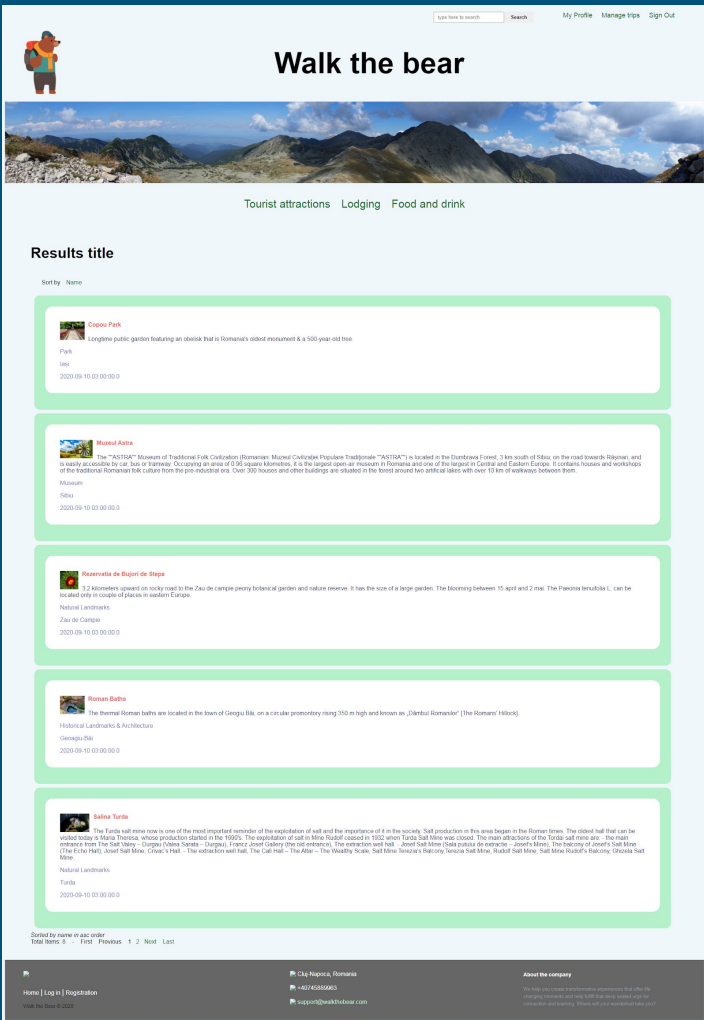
type here to search Search My Profile Manage trips Sign Out

Walk the bear

Tourist attractions Lodging Food and drink

Results title

Sort by Name

Copou Park

Longtime public garden featuring an obelisk that is Romania's oldest monument & a 500-year-old tree.

Park

Iasi

2020-09-10 03:00:00.0

Muzeul Astra

The ""ASTRA"" Museum of Traditional Folk Civilization (Romanian: Muzeul Civilizației Populare Tradiționale ""ASTRA"") is located in the Dumbrava Forest, 3 km south of Sibiu, on the road towards Rășinari, and is easily accessible by car, bus or tramway. Occupying an area of 0.96 square kilometres, it is the largest open-air museum in Romania and one of the largest in Central and Eastern Europe. It contains houses and workshops of the traditional Romanian folk culture from the pre-industrial era. Over 300 houses and other buildings are situated in the forest around two artificial lakes with over 10 km of walkways between them.

Museum

Sibiu

2020-09-10 03:00:00.0

Rezervatia de Bujori de Stepa

1.2 kilometers upward on rocky road to the Zau de campie peony botanical garden and nature reserve. It has the size of a large garden. The blooming between 15 april and 2 mai. The Paeonia tenuifolia L. can be located only in couple of places in eastern Europe.

Natural Landmarks

Zau de Campie

2020-09-10 03:00:00.0

Roman Baths

The thermal Roman baths are located in the town of Geoagiu Băi, on a circular promontory rising 350 m high and known as „Dâmbul Romanilor" (The Romans' Hillock).

Historical Landmarks & Architecture

Geoagiu-Băi

2020-09-10 03:00:00.0

Salina Turda

The Turda salt mine now is one of the most important reminder of the exploitation of salt and the importance of it in the society. Salt production in this area began in the Roman times. The oldest hall that can be visited today is Maria Theresa, whose production started in the 1690's. The exploitation of salt in Mine Rudolf ceased in 1932 when Turda Salt Mine was closed. The main attractions of the Turda salt mine are: - the main entrance from The Salt Valley – Durgau (Valea Sarata – Durgau), Franz Josef Gallery (the old entrance), The extraction well hall. - Josef Salt Mine (Sala puțului de extracție – Josef's Mine), The balcony of Josef's Salt Mine (The Echo Hall), Josef Salt Mine, Crivac's Hall – The extraction well hall, The Calt Hall – The Altar – The Wealthy Scale, Salt Mine Tereza's Balcony,Tereza Salt Mine, Rudolf Salt Mine, Salt Mine Rudolf's Balcony, Ghizela Salt Mine.

Natural Landmarks

Turda

2020-09-10 03:00:00.0

Sorted by name in asc order
Total Items 8 - First Previous 1 2 Next Last

Home | Log in | Registration
Walk the Bear © 2020

Cluj-Napoca, Romania
+40745899963
support@walkthebear.com

About the company
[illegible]